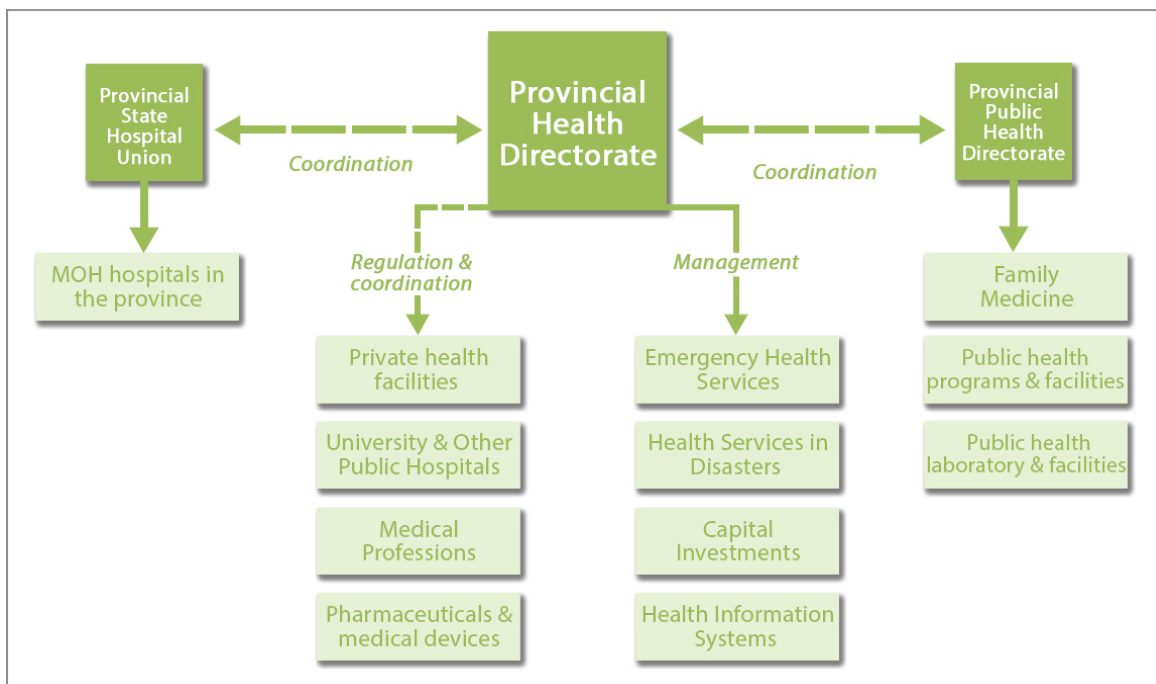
Provincial State Hospital Union

Coordination

Provincial Health Directorate

Coordination

Provincial Public Health Directorate

MOH hospitals in the province

Regulation & coordination

Management

Family Medicine

Private health facilities

University & Other Public Hospitals

Medical Professions

Pharmaceuticals & medical devices

Emergency Health Services

Health Services in Disasters

Capital Investments

Health Information Systems

Public health programs & facilities

Public health laboratory & facilities